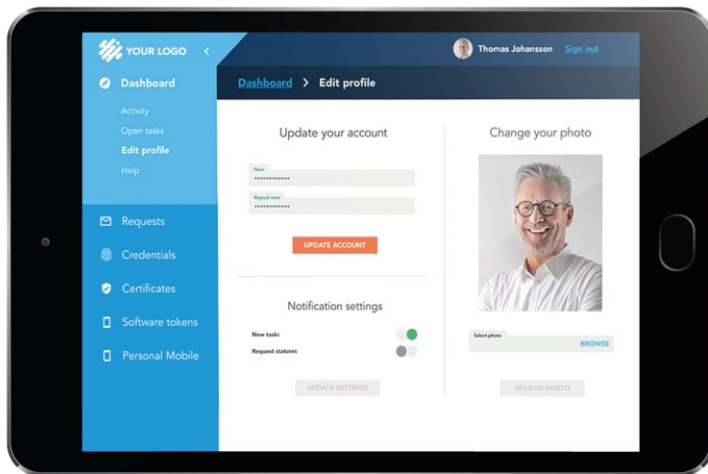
YOUR LOGO <

Thomas Johansson Sign out

Dashboard

Activity
Open tasks
Edit profile
Help

Requests
Credentials
Certificates
Software tokens
Personal Mobile

Dashboard > Edit profile

Update your account

New
••••••••••••

Repeat new
••••••••••••

UPDATE ACCOUNT

Notification settings

New tasks
Request statuses

UPDATE SETTINGS

Change your photo

Select photo
BROWSE

UPLOAD PHOTO